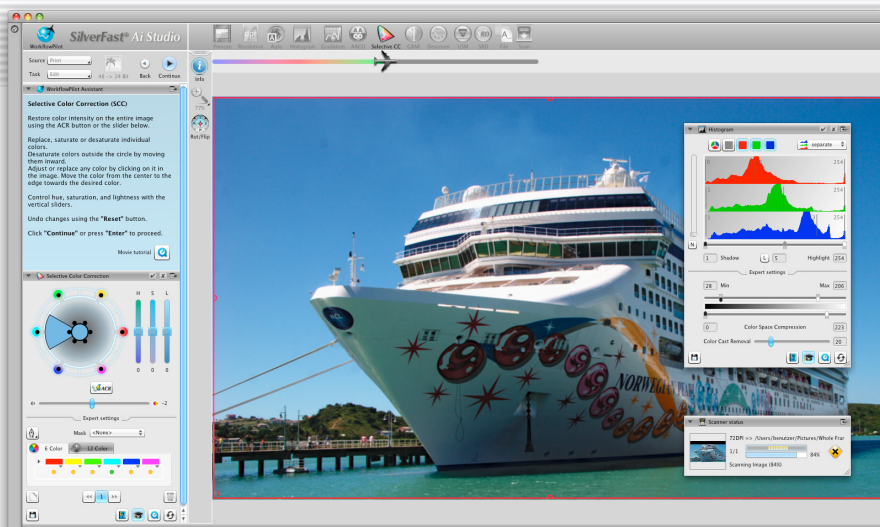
SilverFast Ai Studio

WorkflowPilot

Prescan Navigator Auto Histogram Gradation HiRes Selective CC GANE Descreen USM SRD PSS Tools

Source Print
Task Edit
48 -> 24 Bit Back Continue

Info

Rot/Flip

WorkflowPilot Assistant

Selective Color Correction (SCC)

Restore color intensity on the entire image using the ACR button or the slider below.

Replace, saturate or desaturate individual colors.
Desaturate colors outside the circle by moving them inward.
Adjust or replace any color by clicking on it in the image. Move the color from the center to the edge towards the desired color.

Control hue, saturation, and lightness with the vertical sliders.

Undo changes using the "Reset" button.

Click "Continue" or press "Enter" to proceed.

Movie tutorial

Selective Color Correction

H S L

0 0 0

ACR

-2

Expert settings

Mask <None>

6 Color 12 Color

1

Histogram

separate

254
254
254

Shadow 1 5 Highlight 254

Expert settings

28 Min Max 206

0 Color Space Compression 223

Color Cast Removal 20

Scanner status

72DPI => /Users/bemutzer/Pictures/Whole Frar

1/1 84%

Scanning Image (84%)